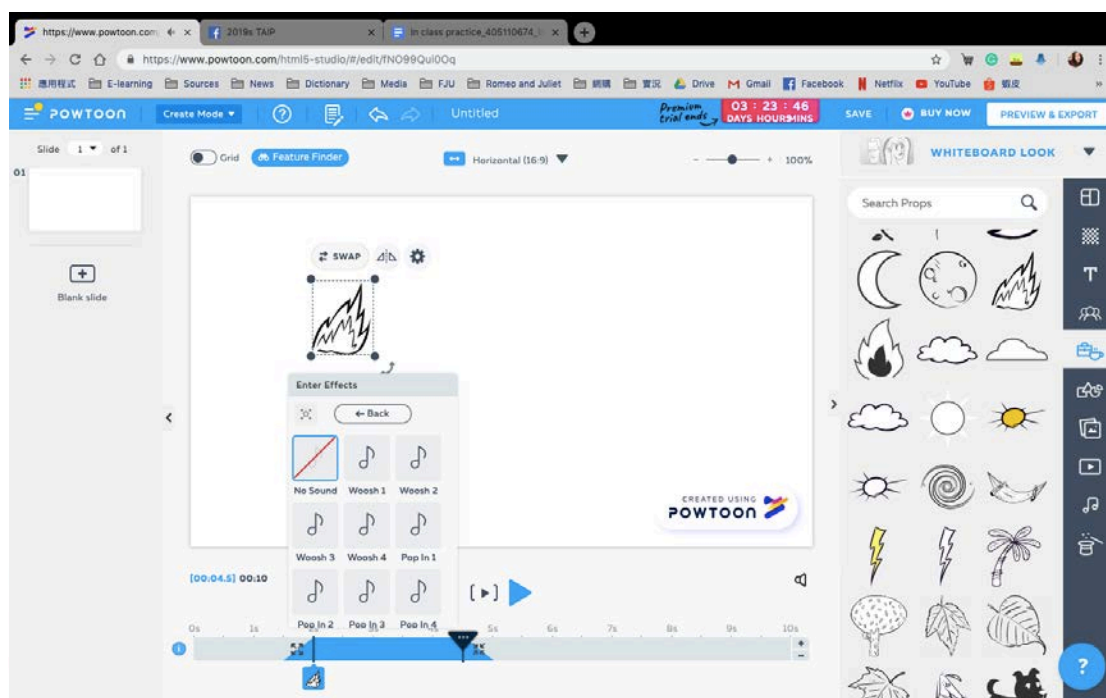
https://www.powtoon.com
2019s TAIP
In class practice_405110674_
https://www.powtoon.com/html5-studio/#/edit/fNO99Qui0Oq
應用程式 E-learning Sources News Dictionary Media FJU Romeo and Juliet 網購 實況 Drive Gmail Facebook Netflix YouTube 蝦皮
POWTOON Create Mode Untitled Premium trial ends 03 : 23 : 46 DAYS HOURS MINS SAVE BUY NOW PREVIEW & EXPORT
Slide 1 of 1
01
Blank slide
Grid Feature Finder Horizontal (16:9) 100%
WHITEBOARD LOOK
Search Props
SWAP
Enter Effects
← Back
No Sound Woosh 1 Woosh 2
Woosh 3 Woosh 4 Pop In 1
Pop In 2 Pop In 3 Pop In 4
CREATED USING POWTOON
[00:04.5] 00:10
0s 1s 5s 6s 7s 8s 9s 10s
?